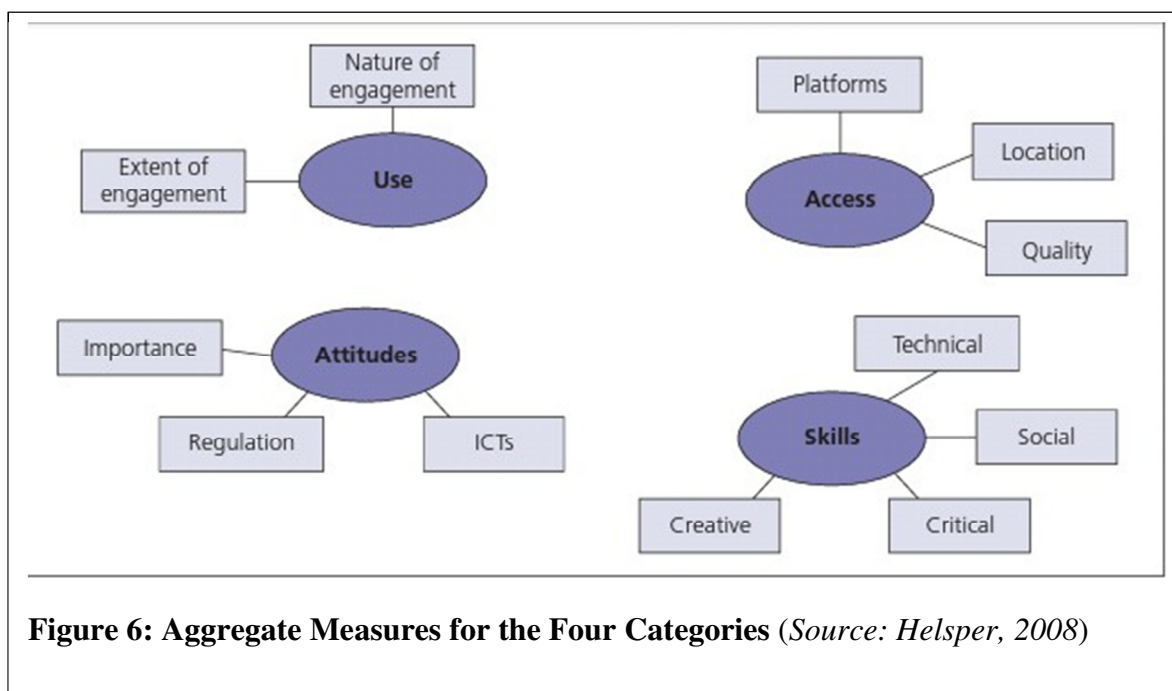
Nature of engagement

Extent of engagement

Use

Platforms

Location

Access

Quality

Importance

Attitudes

Regulation

ICTs

Technical

Social

Skills

Creative

Critical

**Figure 6: Aggregate Measures for the Four Categories** (*Source: Helsper, 2008*)